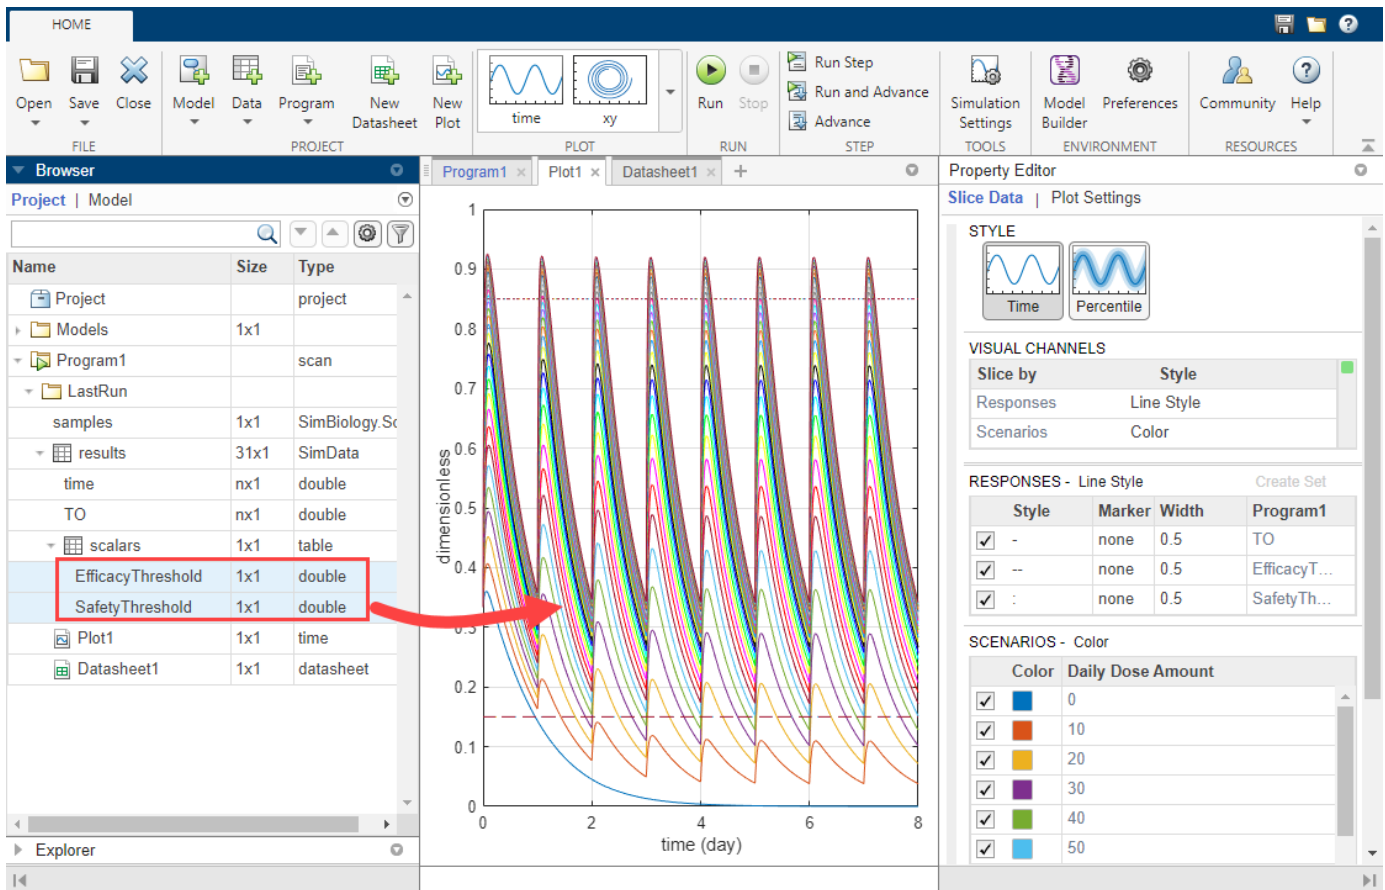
HOME

Open Save Close
FILE

Model Data Program New Datasheet New Plot
PROJECT

time xy
PLOT

Run Stop
RUN

Run Step
Run and Advance
Advance
STEP

Simulation Settings
TOOLS

Model Builder Preferences
ENVIRONMENT

Community Help
RESOURCES

Browser

Project | Model

| Name | Size | Type |
|---|---|---|
| Project | | project |
| Models | 1x1 | |
| Program1 | | scan |
| LastRun | | |
| samples | 1x1 | SimBiology.Sc |
| results | 31x1 | SimData |
| time | nx1 | double |
| TO | nx1 | double |
| scalars | 1x1 | table |
| EfficacyThreshold | 1x1 | double |
| SafetyThreshold | 1x1 | double |
| Plot1 | 1x1 | time |
| Datasheet1 | 1x1 | datasheet |

Explorer

Program1 × Plot1 × Datasheet1 × +

1
0.9
0.8
0.7
0.6
0.5
0.4
0.3
0.2
0.1
0
dimensionless
0 2 4 6 8
time (day)

Property Editor

Slice Data | Plot Settings

STYLE
Time Percentile

VISUAL CHANNELS

| Slice by | Style |
|---|---|
| Responses | Line Style |
| Scenarios | Color |

RESPONSES - Line Style Create Set

| | Style | Marker | Width | Program1 |
|---|---|---|---|---|
| ✓ | - | none | 0.5 | TO |
| ✓ | -- | none | 0.5 | EfficacyT... |
| ✓ | : | none | 0.5 | SafetyTh... |

SCENARIOS - Color

| | Color | Daily Dose Amount |
|---|---|---|
| ✓ | | 0 |
| ✓ | | 10 |
| ✓ | | 20 |
| ✓ | | 30 |
| ✓ | | 40 |
| ✓ | | 50 |